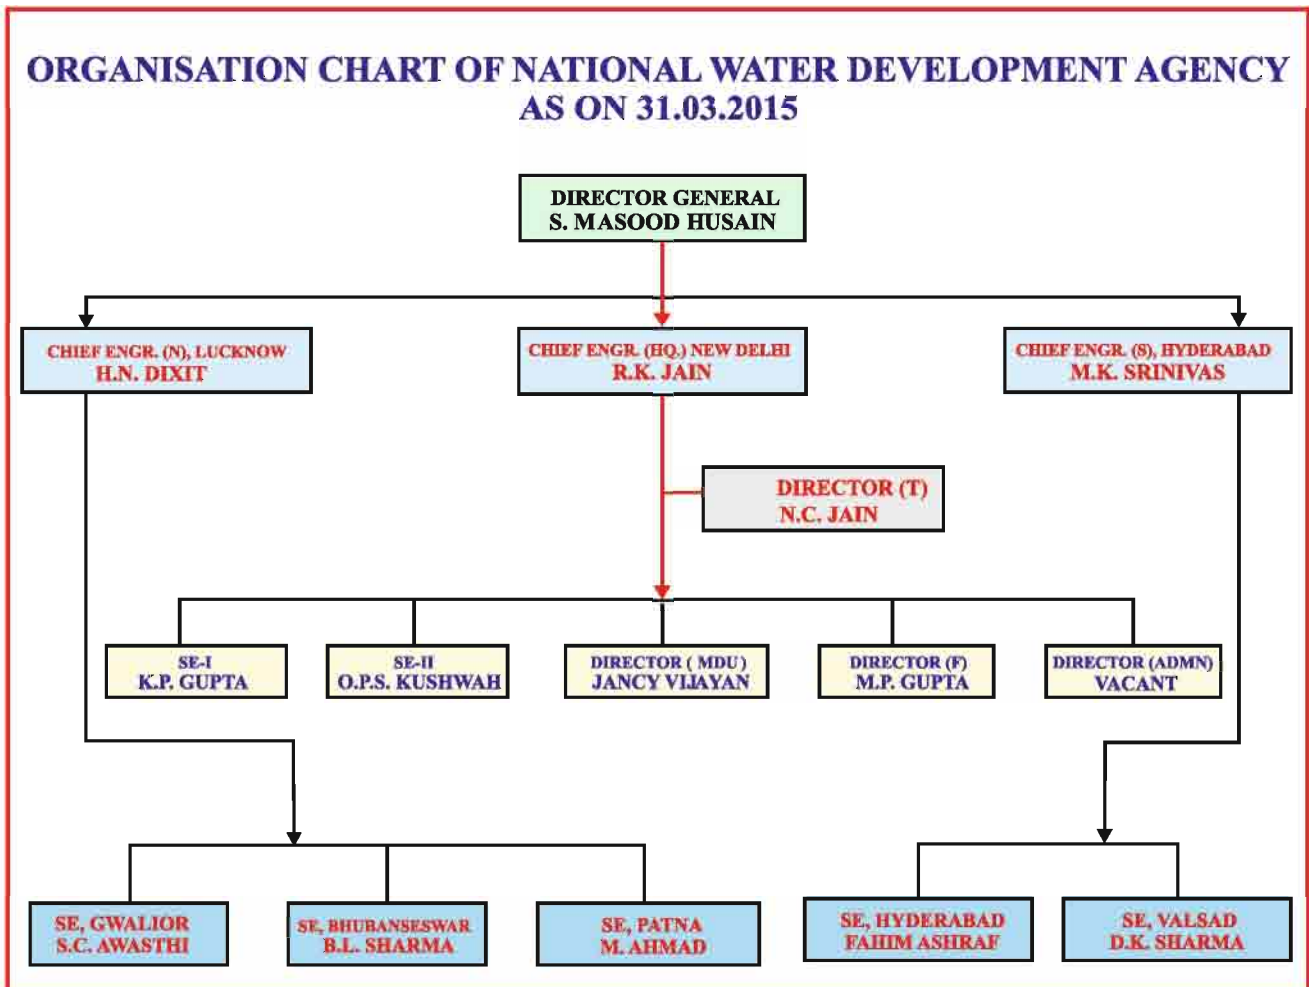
ORGANISATION CHART OF NATIONAL WATER DEVELOPMENT AGENCY
AS ON 31.03.2015

DIRECTOR GENERAL
S. MASOOD HUSAIN

CHIEF ENGR. (N), LUCKNOW
H.N. DIXIT

CHIEF ENGR. (HQ.) NEW DELHI
R.K. JAIN

CHIEF ENGR. (S), HYDERABAD
M.K. SRINIVAS

DIRECTOR (T)
N.C. JAIN

SE-I
K.P. GUPTA

SE-II
O.P.S. KUSHWAH

DIRECTOR ( MDU )
JANCY VIJAYAN

DIRECTOR (F)
M.P. GUPTA

DIRECTOR (ADMN)
VACANT

SE, GWALIOR
S.C. AWASTHI

SE, BHUBANSESWAR
B.L. SHARMA

SE, PATNA
M. AHMAD

SE, HYDERABAD
FAHIM ASHRAF

SE, VALSAD
D.K. SHARMA